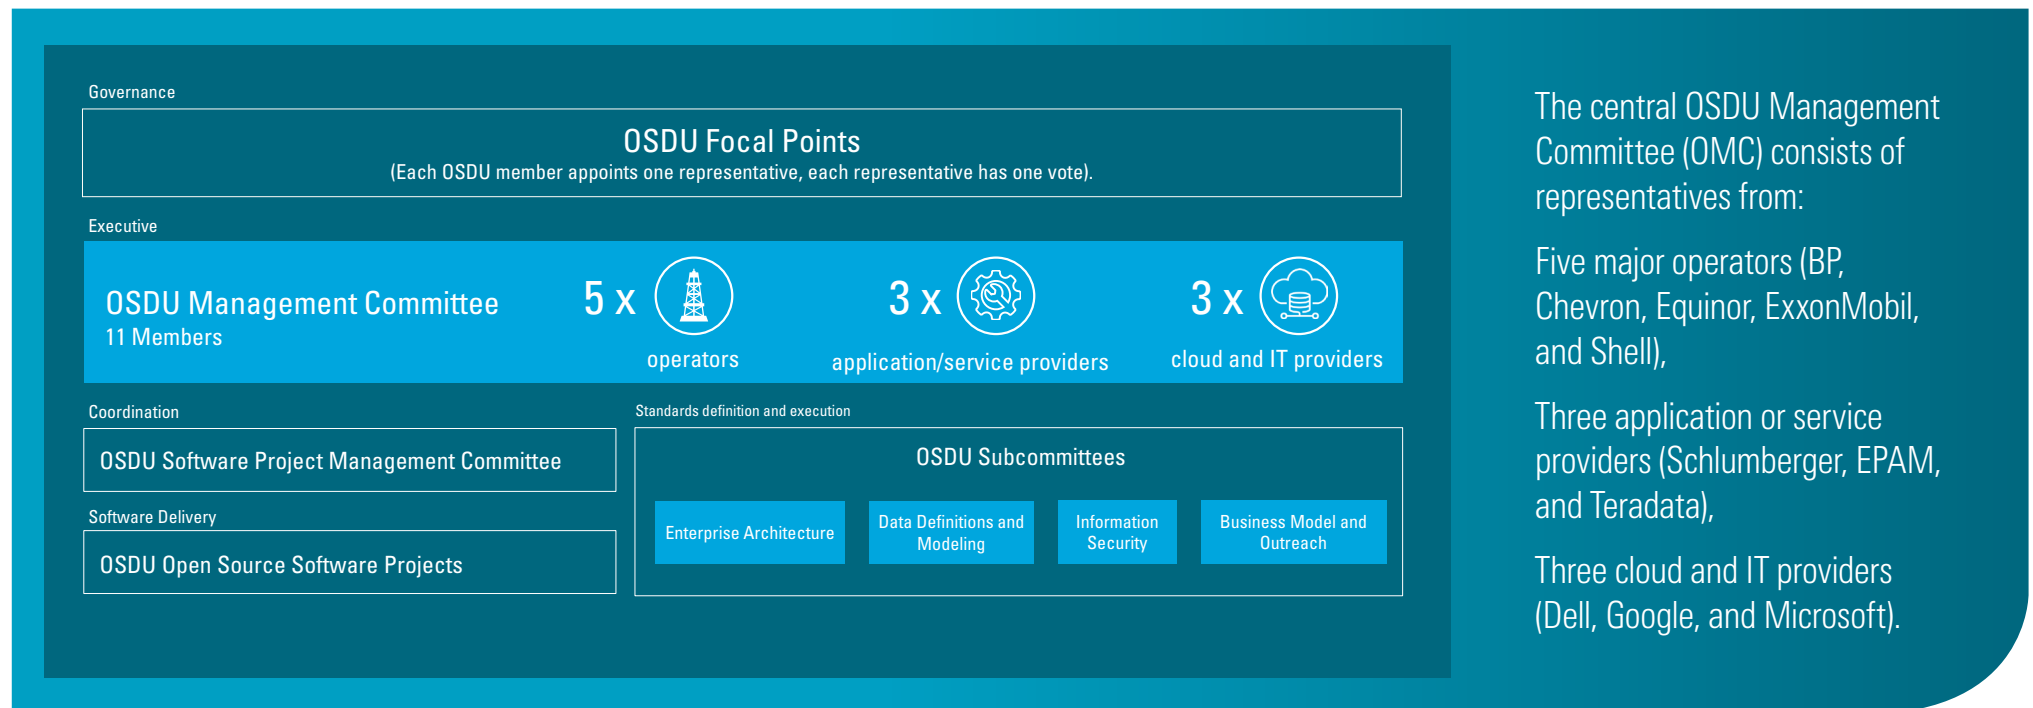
Governance

OSDU Focal Points
(Each OSDU member appoints one representative, each representative has one vote).

Executive

OSDU Management Committee
11 Members

5 x
operators

3 x
application/service providers

3 x
cloud and IT providers

Coordination

OSDU Software Project Management Committee

Software Delivery

OSDU Open Source Software Projects

Standards definition and execution

OSDU Subcommittees

Enterprise Architecture

Data Definitions and Modeling

Information Security

Business Model and Outreach

The central OSDU Management Committee (OMC) consists of representatives from:

Five major operators (BP, Chevron, Equinor, ExxonMobil, and Shell),

Three application or service providers (Schlumberger, EPAM, and Teradata),

Three cloud and IT providers (Dell, Google, and Microsoft).